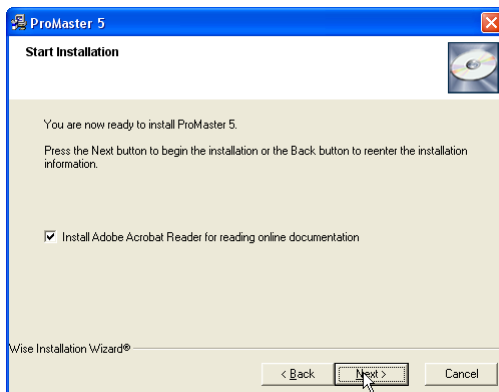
ProMaster 5

Start Installation

You are now ready to install ProMaster 5.

Press the Next button to begin the installation or the Back button to reenter the installation information.

Install Adobe Acrobat Reader for reading online documentation

Wise Installation Wizard®

< Back

Next >

Cancel